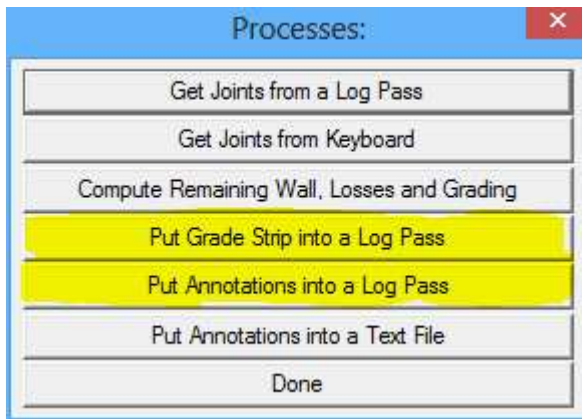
Processes:

Get Joints from a Log Pass

Get Joints from Keyboard

Compute Remaining Wall, Losses and Grading

Put Grade Strip into a Log Pass

Put Annotations into a Log Pass

Put Annotations into a Text File

Done